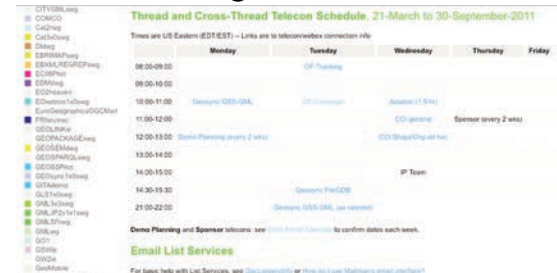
CITYGMLswg
COMCO
CAD?swg
CatGeSwg
DWsg
EBRIMAPswg
EBXML/REGREPswg
ECOMPlex
EDRAswg
EO2Heaven
EOwebprofileswg
EuroGeographicsOGCMeet
FPSsummit
GEOLINKed
GEOPACKAGEswg
GEOSEMswg
GEOSPARQLswg
GEOSSPilot
GEOsync1x0swg
GITAdemo
GLS1x0swg
GMLJP2swg
GMLJP2v1x1swg
GMLSFswg
GMLswg
GO1
GSWIe
GWZie
GeoMobile

Thread and Cross-Thread Telecon Schedule, 21-March to 30-September-2011

Times are US Eastern (EDT/EST) -- Links are to telecon/webex connection info

| | Monday | Tuesday | Wednesday | Thursday | Friday |
|---|---|---|---|---|---|
| 08:00-09:00 | | CP Tracking | | | |
| 09:00-10:00 | | | | | |
| 10:00-11:00 | Geosync GSS-GML | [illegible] | Aviation (1.5 hr) | | |
| 11:00-12:00 | | | CCI general | Sponsor (every 2 wks) | |
| 12:00-13:00 | Demo Planning (every 2 wks) | | CCI Shape/Org ad hoc | | |
| 13:00-14:00 | | | | | |
| 14:00-15:00 | | | IP Team | | |
| 14:30-15:30 | | Geosync FileGDB | | | |
| 21:00-22:00 | | Geosync GSS-GML (as needed) | | | |

Demo Planning and Sponsor telecons: see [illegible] to confirm dates each week.

Email List Services

For basic help with List Services, see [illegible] or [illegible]